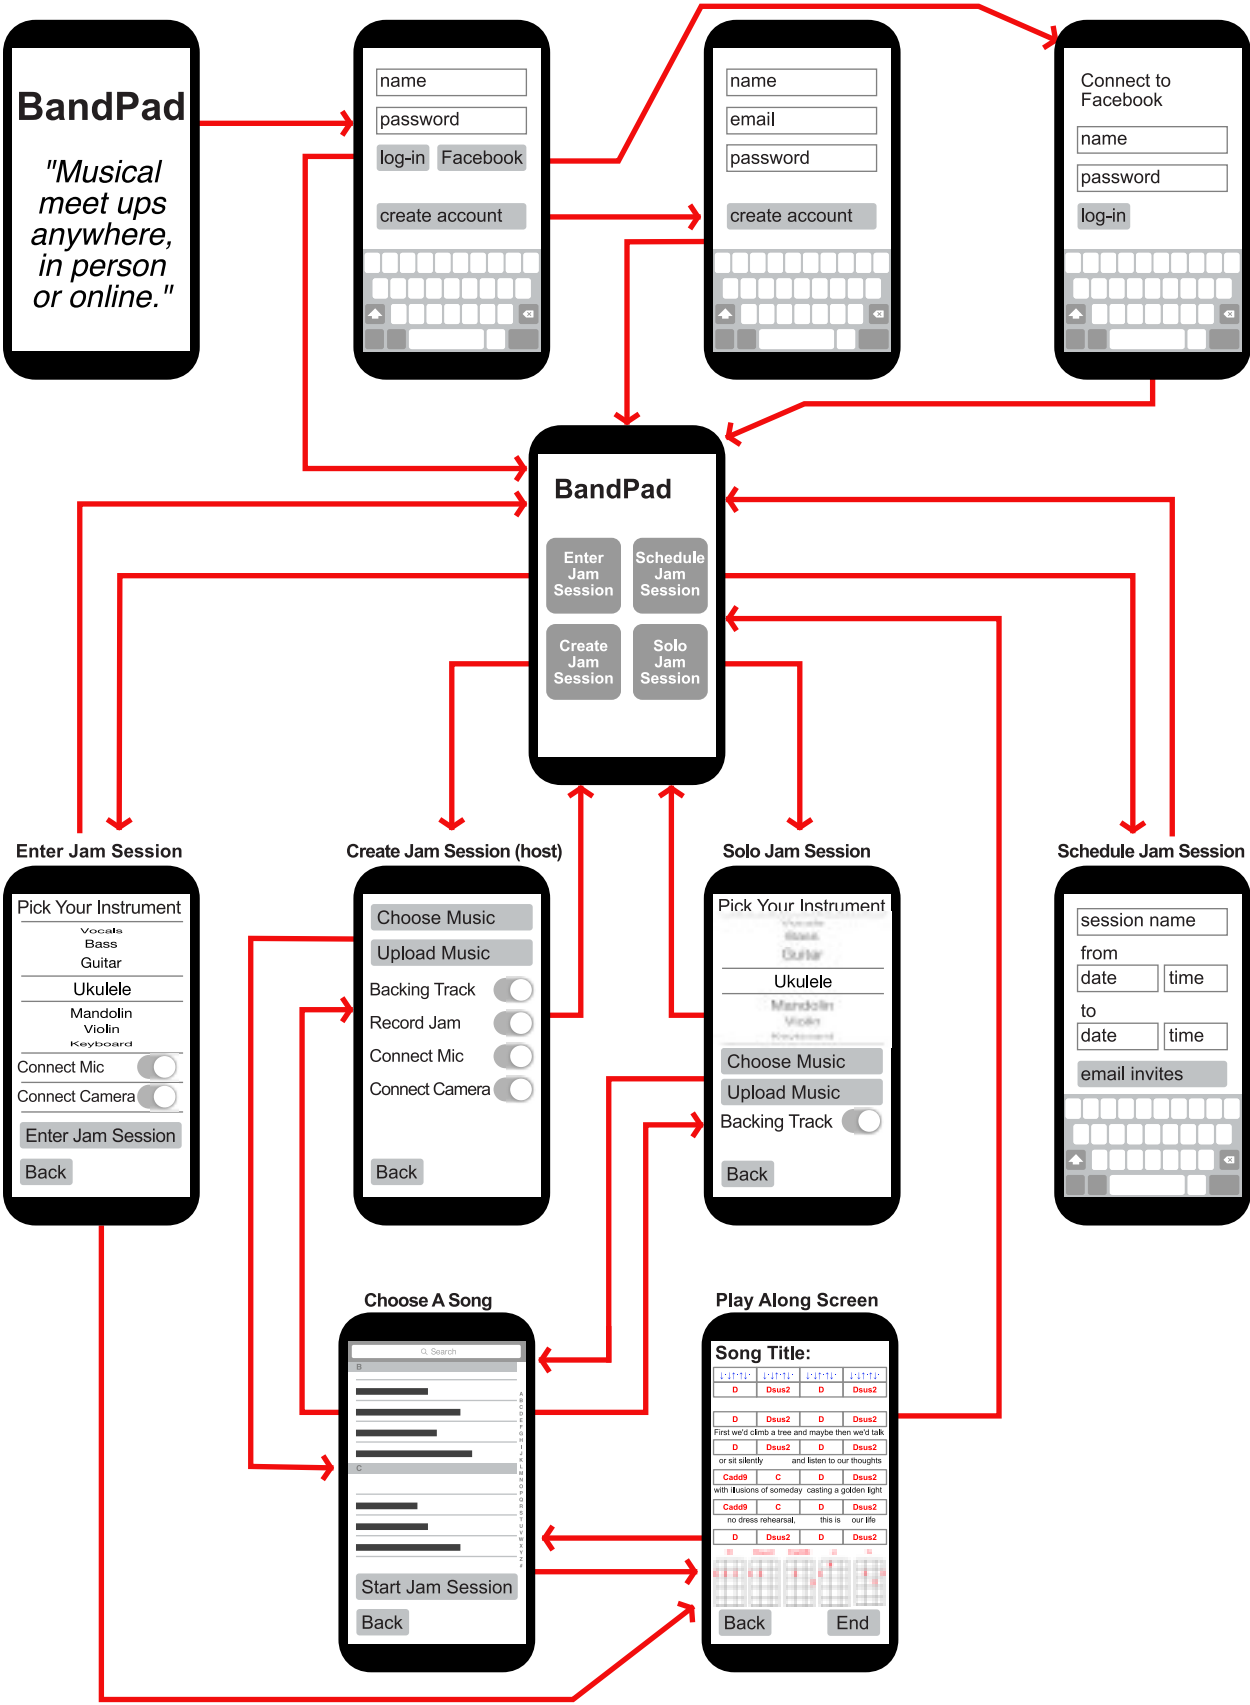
BandPad

"Musical meet ups anywhere, in person or online."

name
password
log-in
Facebook
create account

name
email
password
create account

Connect to Facebook
name
password
log-in

BandPad
Enter Jam Session
Schedule Jam Session
Create Jam Session
Solo Jam Session

Enter Jam Session
Pick Your Instrument
Vocals
Bass
Guitar
Ukulele
Mandolin
Violin
Keyboard
Connect Mic
Connect Camera
Enter Jam Session
Back

Create Jam Session (host)
Choose Music
Upload Music
Backing Track
Record Jam
Connect Mic
Connect Camera
Back

Solo Jam Session
Pick Your Instrument
Vocals
Bass
Guitar
Ukulele
Mandolin
Violin
Keyboard
Choose Music
Upload Music
Backing Track
Back

Schedule Jam Session
session name
from
date
time
to
date
time
email invites

Choose A Song
Search
B
C
Start Jam Session
Back

Play Along Screen
Song Title:
D Dsus2 D Dsus2
D Dsus2 D Dsus2
First we'd climb a tree and maybe then we'd talk
D Dsus2 D Dsus2
or sit silently and listen to our thoughts
Cadd9 C D Dsus2
with illusions of someday casting a golden light
Cadd9 C D Dsus2
no dress rehearsal, this is our life
D Dsus2 D Dsus2
Back
End